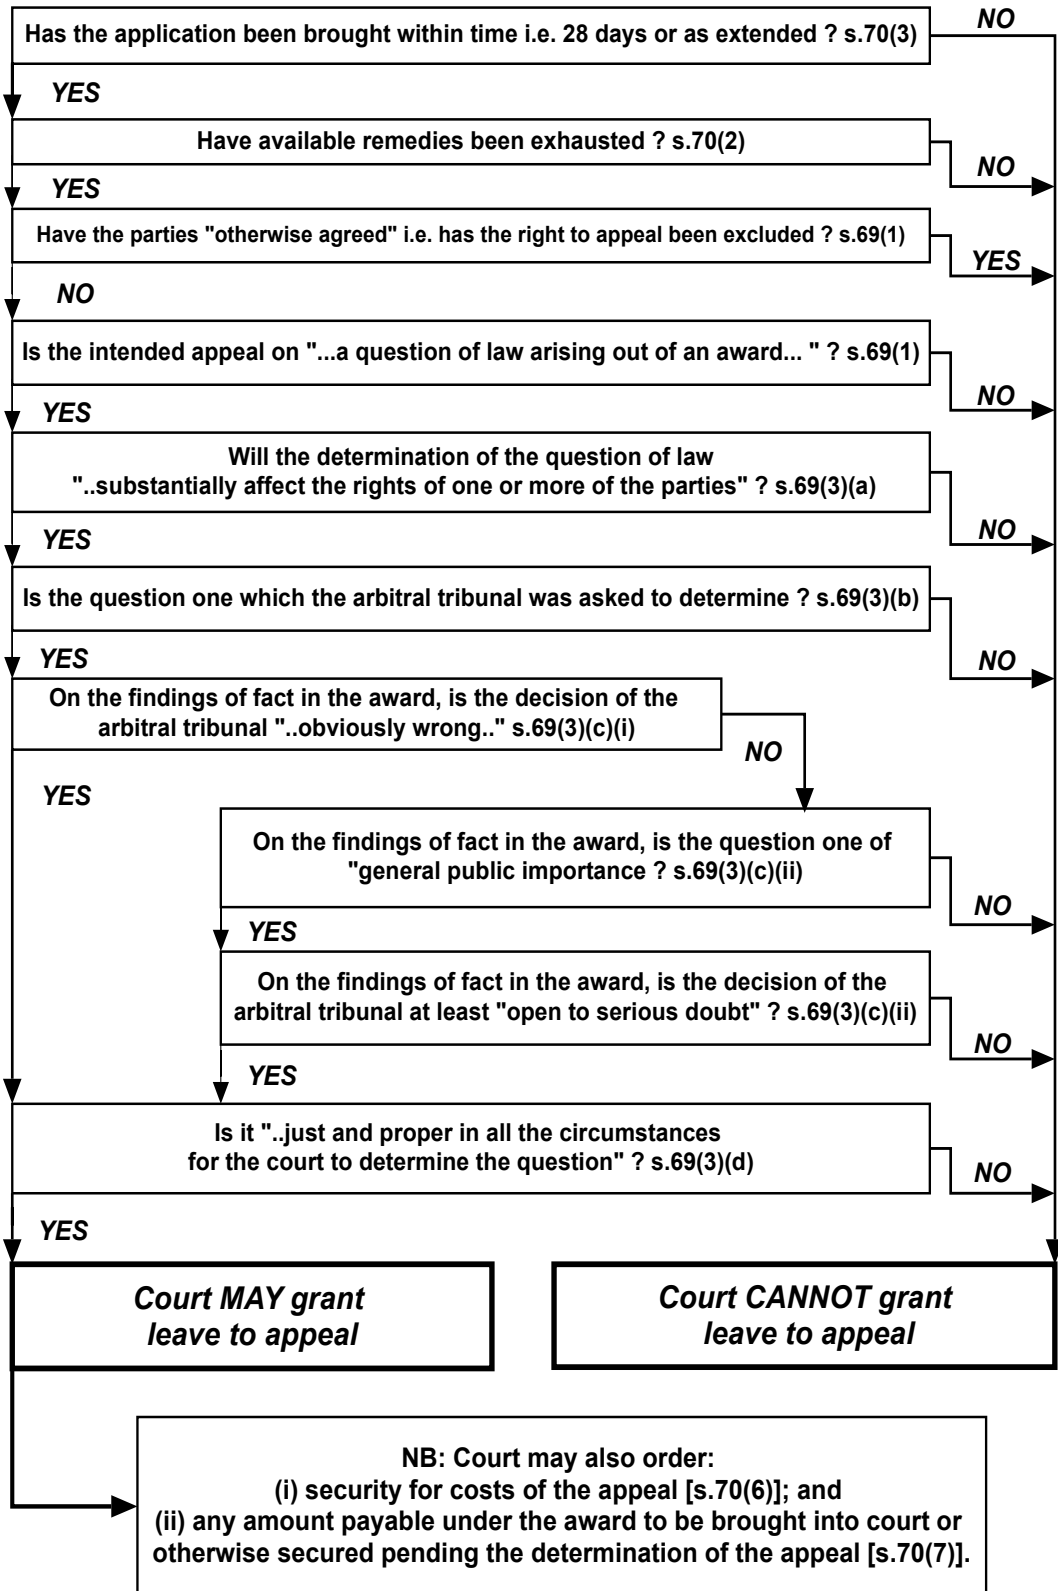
Has the application been brought within time i.e. 28 days or as extended ? s.70(3)

NO

YES

Have available remedies been exhausted ? s.70(2)

NO

YES

Have the parties "otherwise agreed" i.e. has the right to appeal been excluded ? s.69(1)

YES

NO

Is the intended appeal on "...a question of law arising out of an award... " ? s.69(1)

NO

YES

Will the determination of the question of law "..substantially affect the rights of one or more of the parties" ? s.69(3)(a)

NO

YES

Is the question one which the arbitral tribunal was asked to determine ? s.69(3)(b)

NO

YES

On the findings of fact in the award, is the decision of the arbitral tribunal "..obviously wrong.." s.69(3)(c)(i)

NO

YES

On the findings of fact in the award, is the question one of "general public importance ? s.69(3)(c)(ii)

NO

YES

On the findings of fact in the award, is the decision of the arbitral tribunal at least "open to serious doubt" ? s.69(3)(c)(ii)

NO

YES

Is it "..just and proper in all the circumstances for the court to determine the question" ? s.69(3)(d)

NO

YES

Court MAY grant leave to appeal

Court CANNOT grant leave to appeal

NB: Court may also order:
(i) security for costs of the appeal [s.70(6)]; and
(ii) any amount payable under the award to be brought into court or otherwise secured pending the determination of the appeal [s.70(7)].